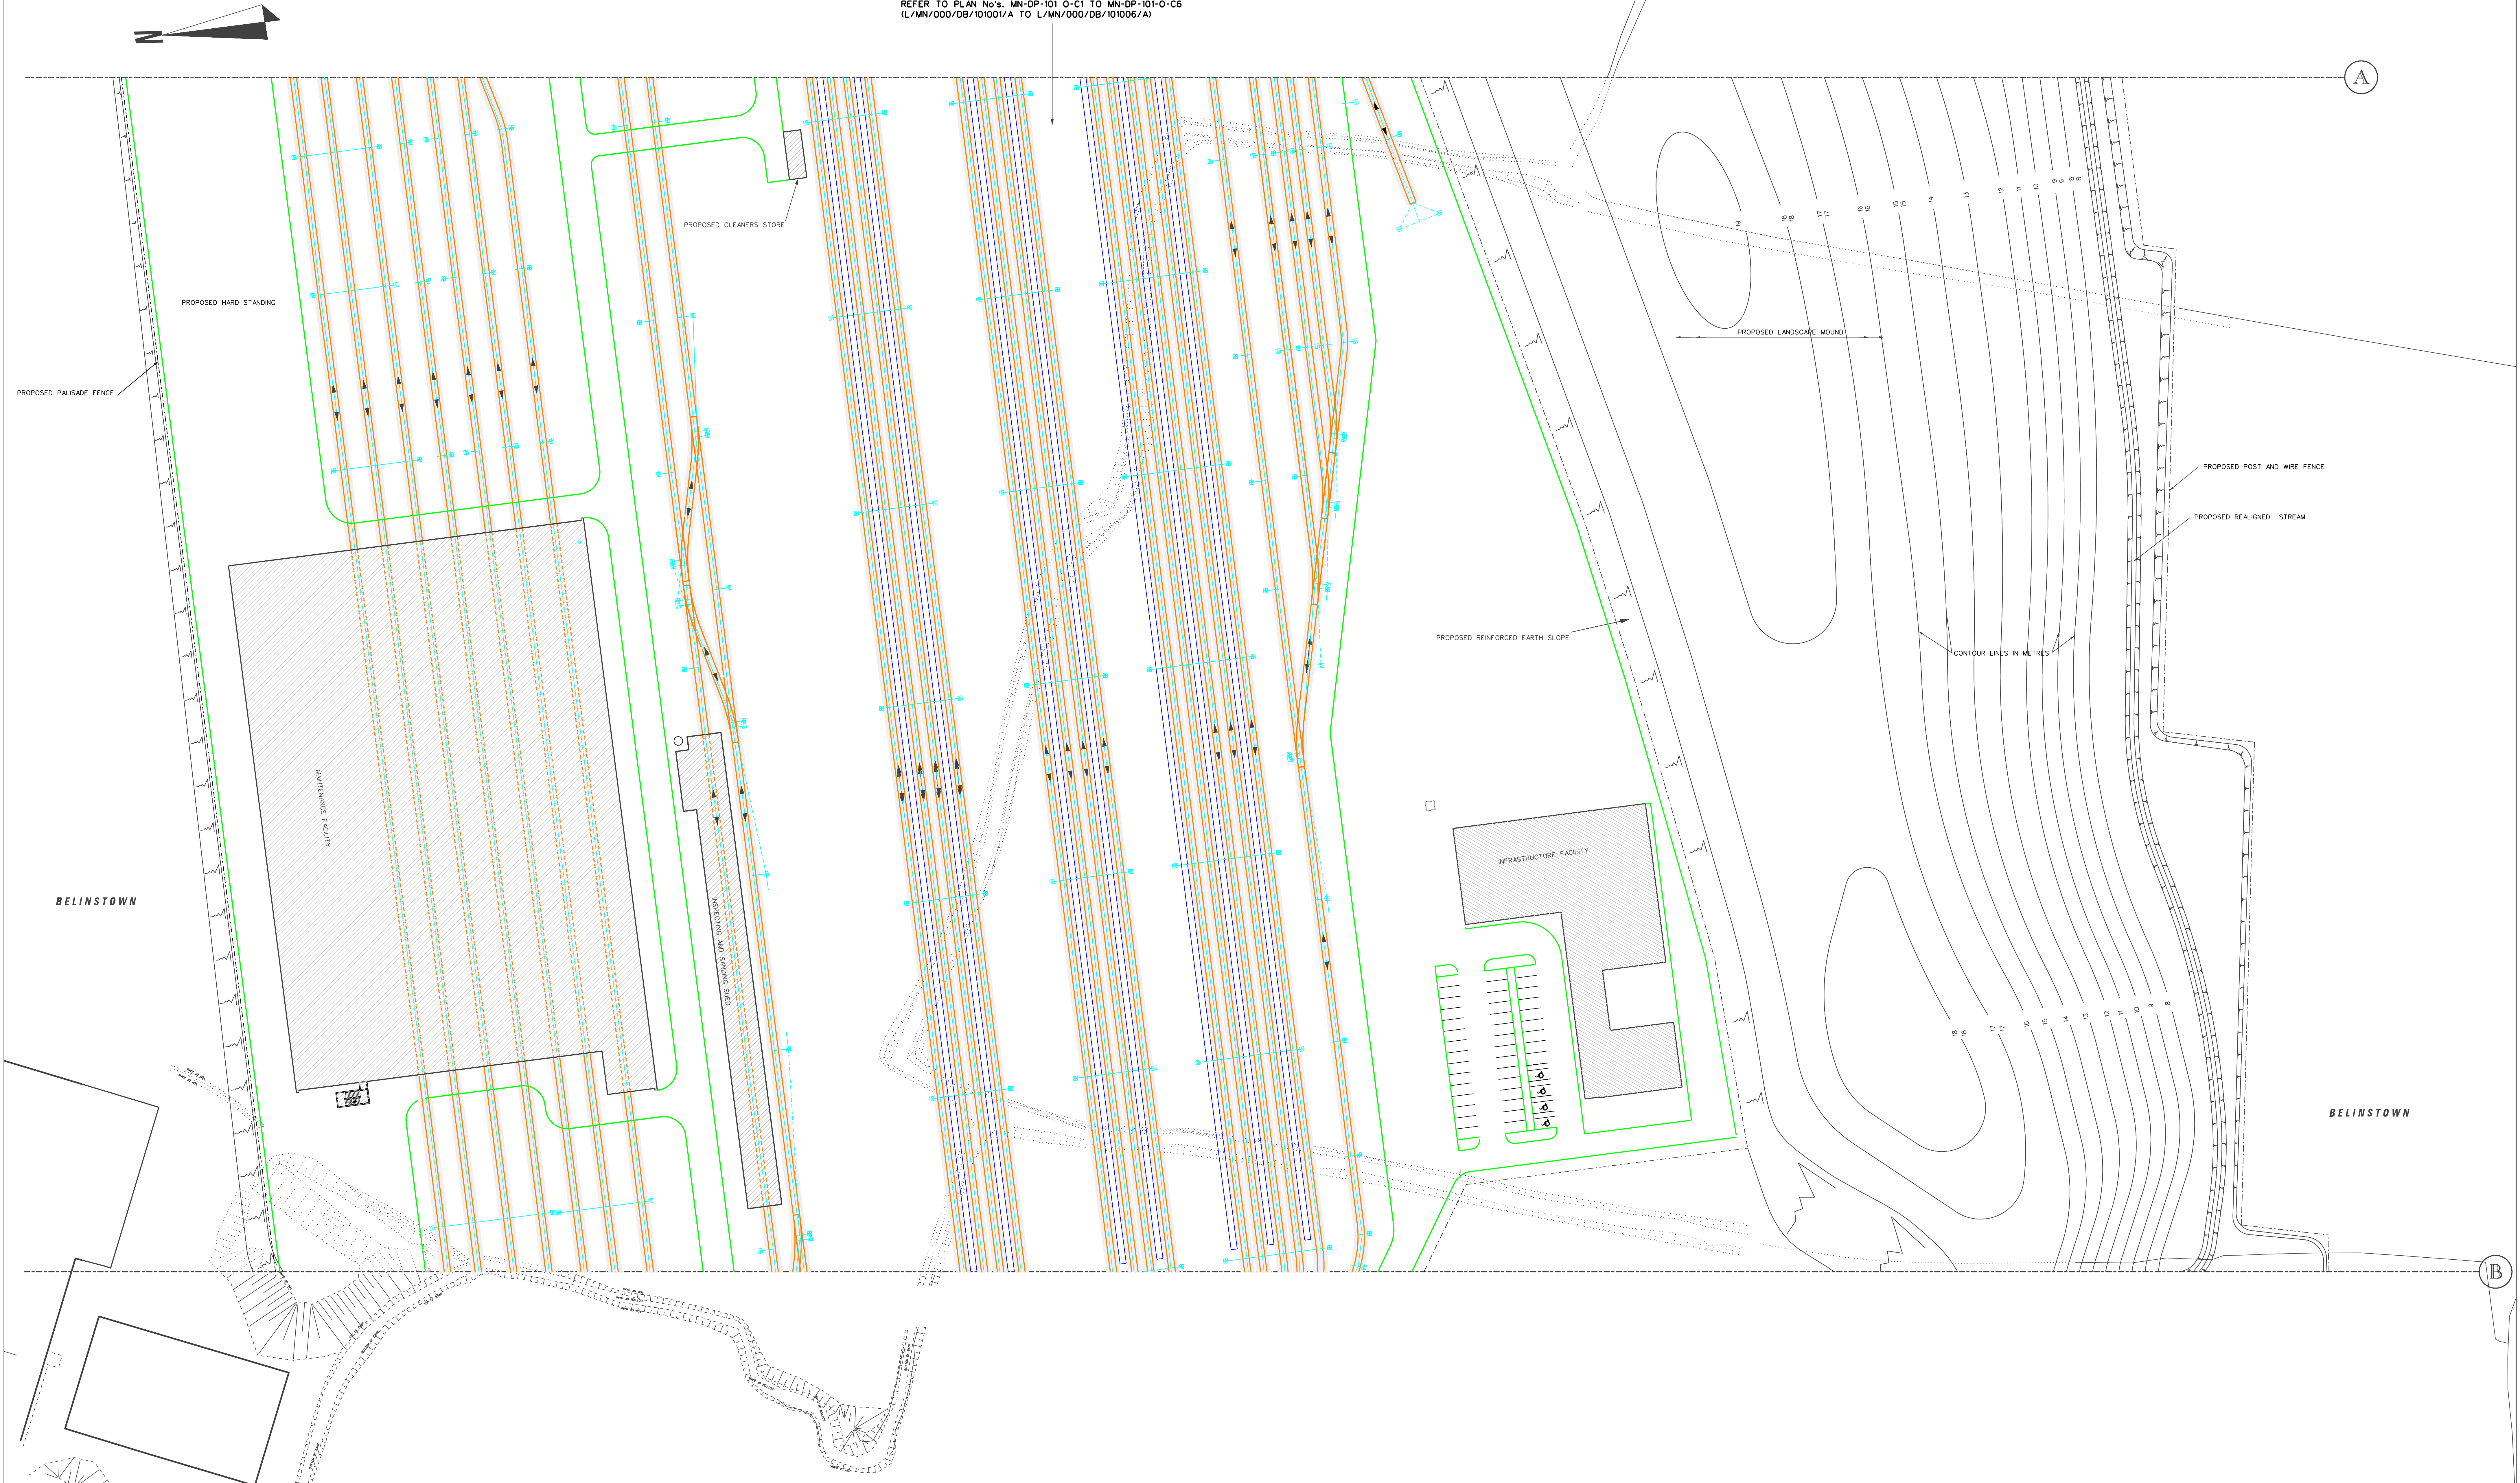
N

REFER TO PLAN No's. MN-DP-101 O-C1 TO MN-DP-101-O-C6
(L/MN/000/DB/101001/A TO L/MN/000/DB/101006/A)

A

PROPOSED CLEANERS STORE

PROPOSED HARD STANDING

PROPOSED PALISADE FENCE

19
18
18
17
17
16
16
15
15
14
13
12
11
10
9
9
8
8

PROPOSED LANDSCAPE MOUND

PROPOSED POST AND WIRE FENCE

PROPOSED REALIGNED STREAM

PROPOSED REINFORCED EARTH SLOPE

CONTOUR LINES IN METRES

MAINTENANCE FACILITY

INSPECTING AND SANDING SHED

INFRASTRUCTURE FACILITY

BELINSTOWN

18
18
17
17
16
15
14
13
12
11
10
9
8

BELINSTOWN

B